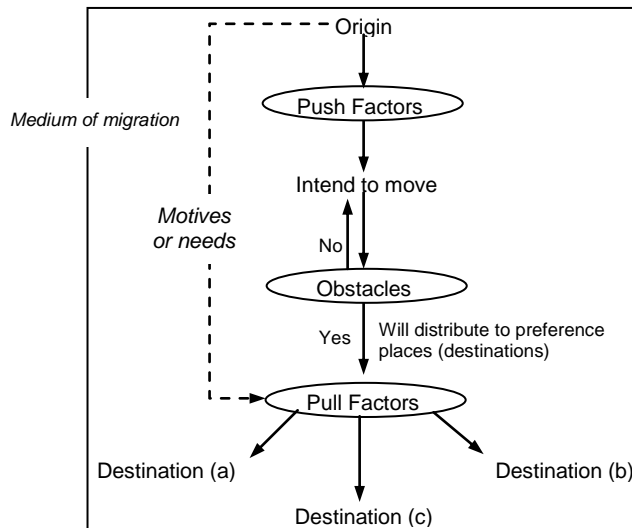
Origin

Push Factors

Intend to move

Medium of migration

Motives or needs

No

Obstacles

Yes

Will distribute to preference places (destinations)

Pull Factors

Destination (a)

Destination (b)

Destination (c)